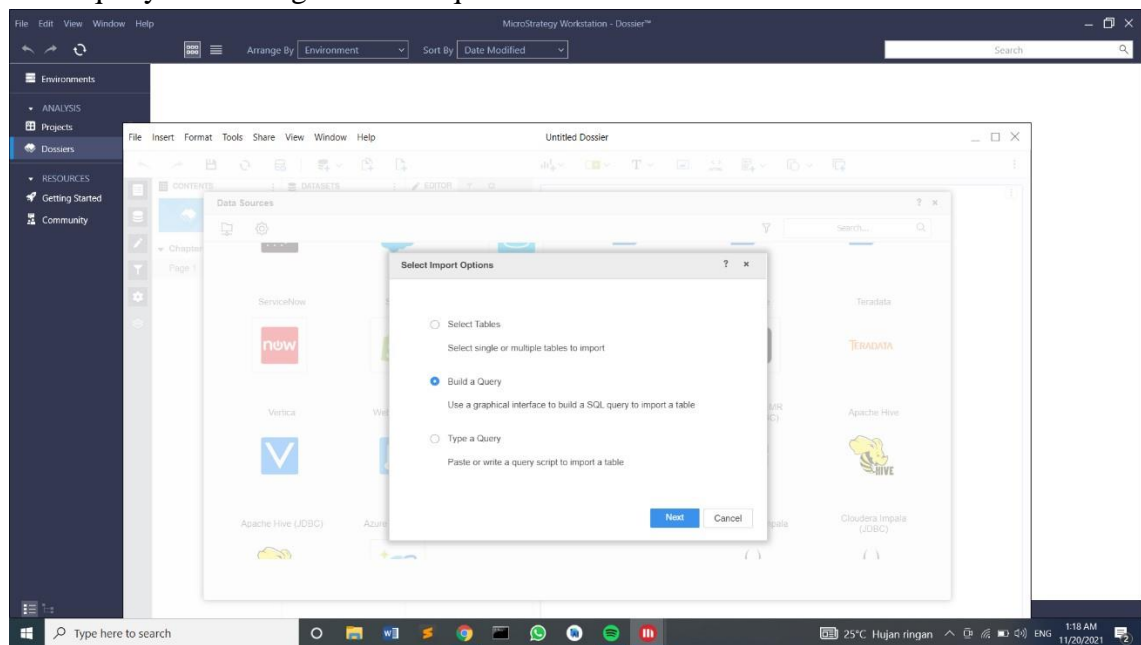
File Edit View Window Help

MicroStrategy Workstation - Dossier™

Arrange By Environment

Sort By Date Modified

Search

Environments

ANALYSIS

Projects

Dossiers

RESOURCES

Getting Started

Community

File Insert Format Tools Share View Window Help

Untitled Dossier

CONTENTS

DATASETS

EDITOR

Chapter

Page 1

Data Sources

Search...

ServiceNow

Teradata

Vertica

Apache Hive

Apache Hive (JDBC)

Cloudera Impala (JDBC)

Select Import Options

Select Tables

Select single or multiple tables to import

Build a Query

Use a graphical interface to build a SQL query to import a table

Type a Query

Paste or write a query script to import a table

Next

Cancel

Type here to search

25°C Hujan ringan

ENG

1:18 AM
11/20/2021